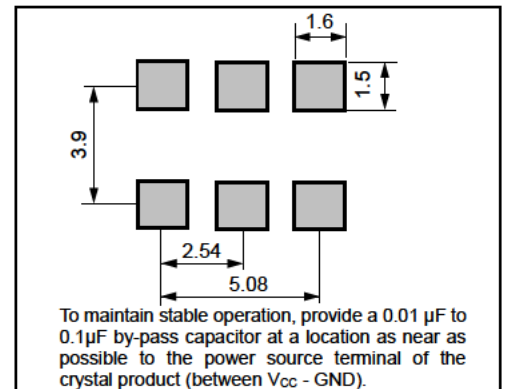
1.6

1.5

3.9

2.54

5.08

To maintain stable operation, provide a 0.01 µF to 0.1µF by-pass capacitor at a location as near as possible to the power source terminal of the crystal product (between $V_{CC}$ - GND).